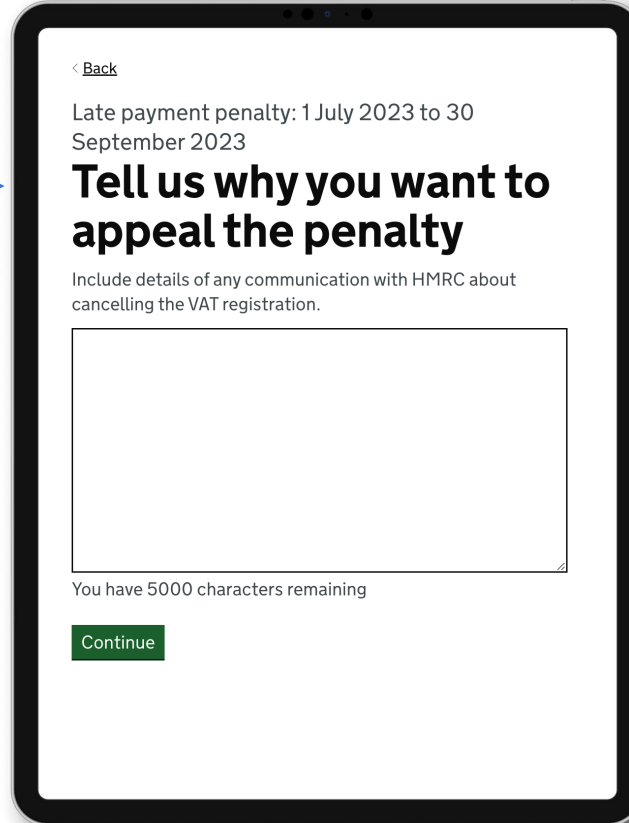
< Back

Late payment penalty: 1 July 2023 to 30 September 2023

Tell us why you want to appeal the penalty

Include details of any communication with HMRC about cancelling the VAT registration.

You have 5000 characters remaining

Continue